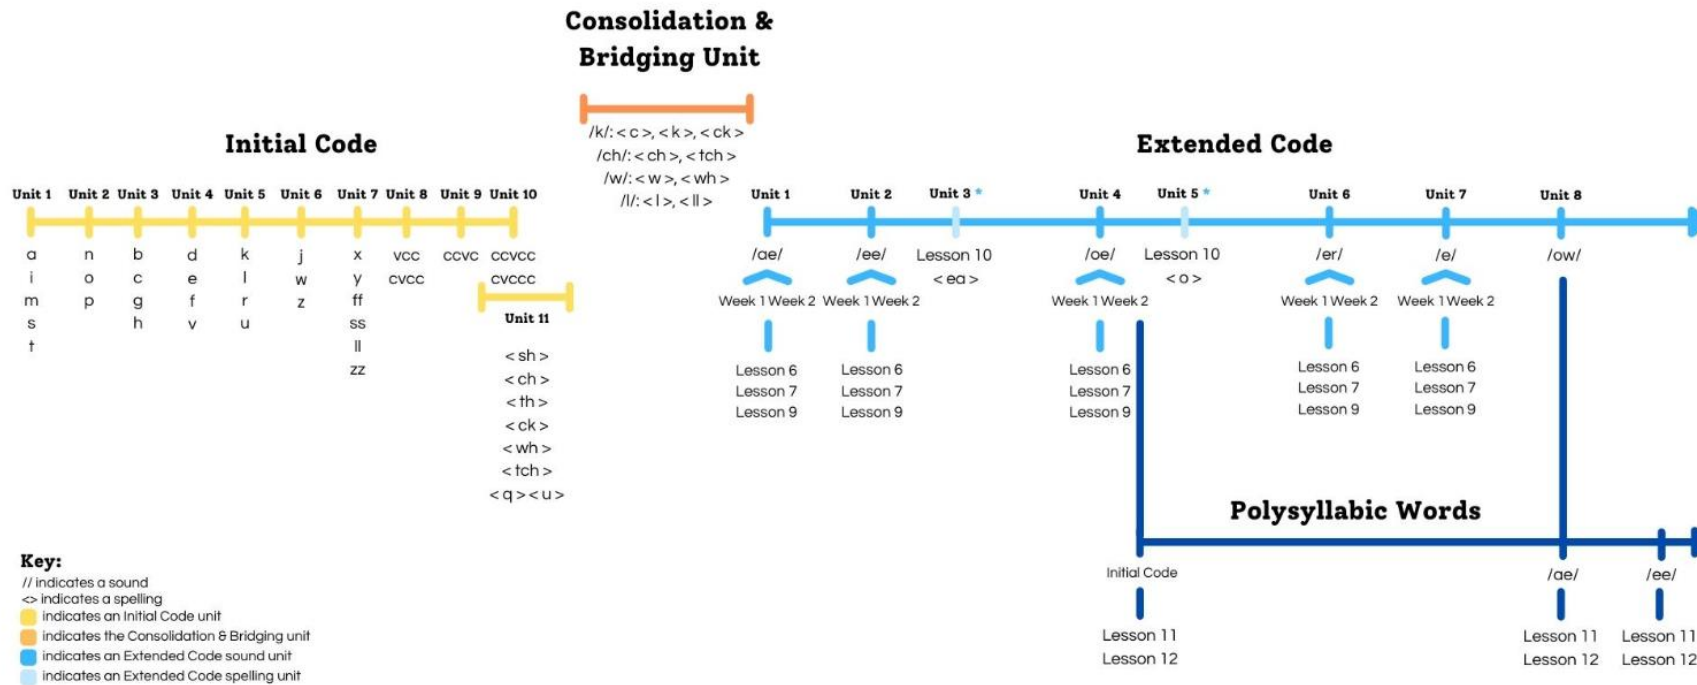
Consolidation & Bridging Unit

/k/: < c >, < k >, < ck >
/ch/: < ch >, < tch >
/w/: < w >, < wh >
/l/: < l >, < ll >

Initial Code

Unit 1 Unit 2 Unit 3 Unit 4 Unit 5 Unit 6 Unit 7 Unit 8 Unit 9 Unit 10

a i m s t

n o p

b c g h

d e f v

k l r u

j w z

x y ff ss ll zz

vcc cvcc

ccvc

ccvcc cvccc

Unit 11

< sh >
< ch >
< th >
< ck >
< wh >
< tch >
< q > < u >

Extended Code

Unit 1 Unit 2 Unit 3 * Unit 4 Unit 5 * Unit 6 Unit 7 Unit 8

/ae/
Week 1 Week 2
Lesson 6
Lesson 7
Lesson 9

/ee/
Week 1 Week 2
Lesson 6
Lesson 7
Lesson 9

Lesson 10
< ea >

/oe/
Week 1 Week 2
Lesson 6
Lesson 7
Lesson 9

Lesson 10
< o >

/er/
Week 1 Week 2
Lesson 6
Lesson 7
Lesson 9

/e/
Week 1 Week 2
Lesson 6
Lesson 7
Lesson 9

/ow/

Polysyllabic Words

Initial Code
Lesson 11
Lesson 12

/ae/
Lesson 11
Lesson 12

/ee/
Lesson 11
Lesson 12

Key:
// indicates a sound
<> indicates a spelling
indicates an Initial Code unit
indicates the Consolidation & Bridging unit
indicates an Extended Code sound unit
indicates an Extended Code spelling unit